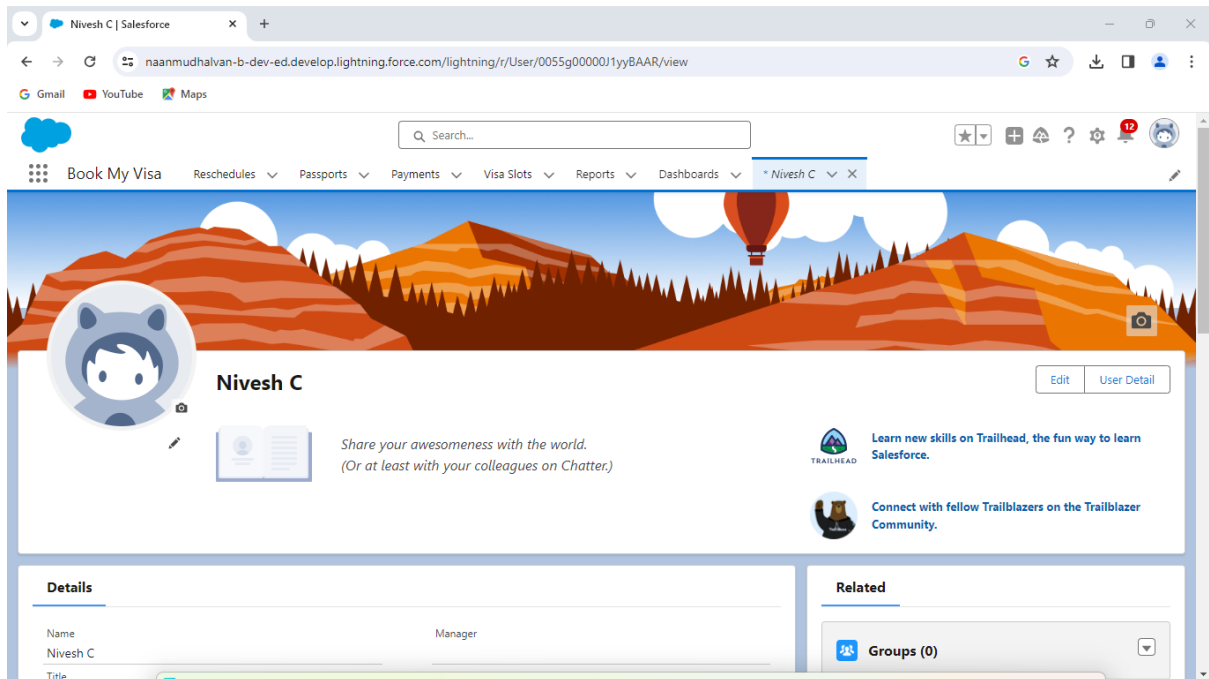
Nivesh C | Salesforce

naanmudhalvan-b-dev-ed.develop.lightning.force.com/lightning/r/User/0055g00000J1yyBAAR/view

Gmail YouTube Maps

Search...

12

Book My Visa Reschedules Passports Payments Visa Slots Reports Dashboards * Nivesh C

Nivesh C

Edit User Detail

Share your awesomeness with the world.
(Or at least with your colleagues on Chatter.)

TRAILHEAD

Learn new skills on Trailhead, the fun way to learn Salesforce.

Connect with fellow Trailblazers on the Trailblazer Community.

Details

Name
Nivesh C

Manager

Title

Related

Groups (0)